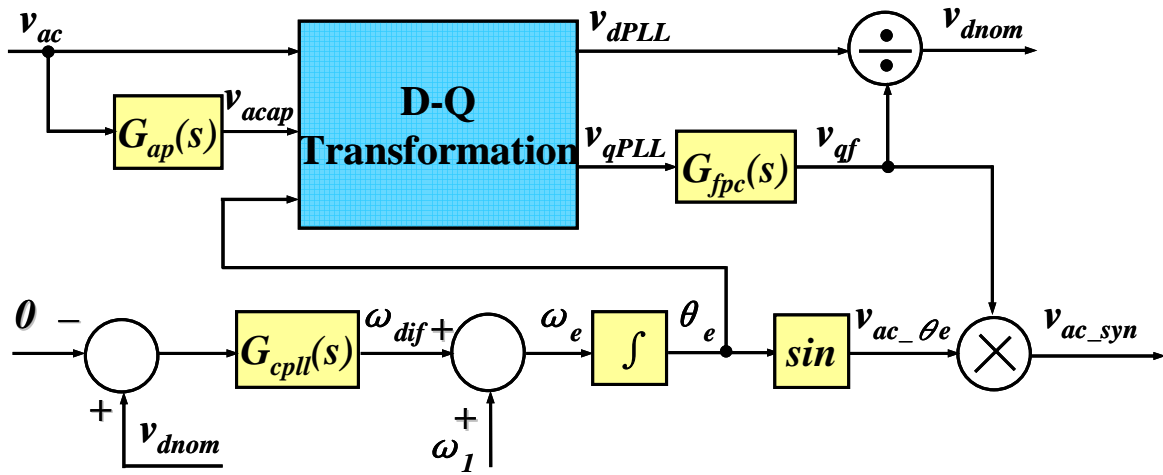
$v_{ac}$

$G_{ap}(s)$

$v_{acap}$

D-Q Transformation

$v_{dPLL}$

$\div$

$v_{dnom}$

$v_{qPLL}$

$G_{fpc}(s)$

$v_{qf}$

$0$ –

+ $v_{dnom}$

$G_{cpll}(s)$

$\omega_{dif}$ +

+ $\omega_1$

$\omega_e$

$\int$

$\theta_e$

$sin$

$v_{ac\_\theta e}$

$\times$

$v_{ac\_syn}$